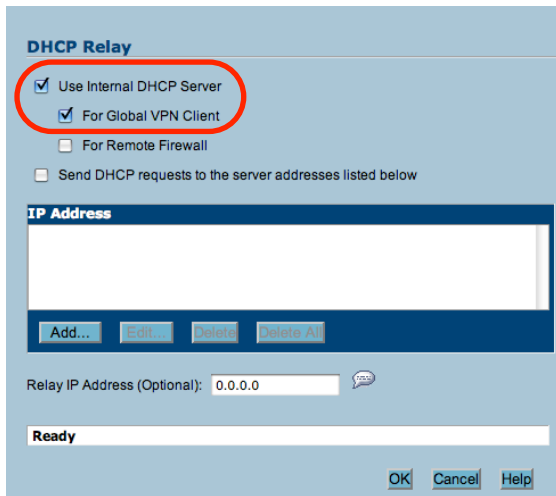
DHCP Relay

Use Internal DHCP Server

For Global VPN Client

For Remote Firewall

Send DHCP requests to the server addresses listed below

IP Address

Add...

Edit...

Delete

Delete All

Relay IP Address (Optional): 0.0.0.0

Ready

OK

Cancel

Help